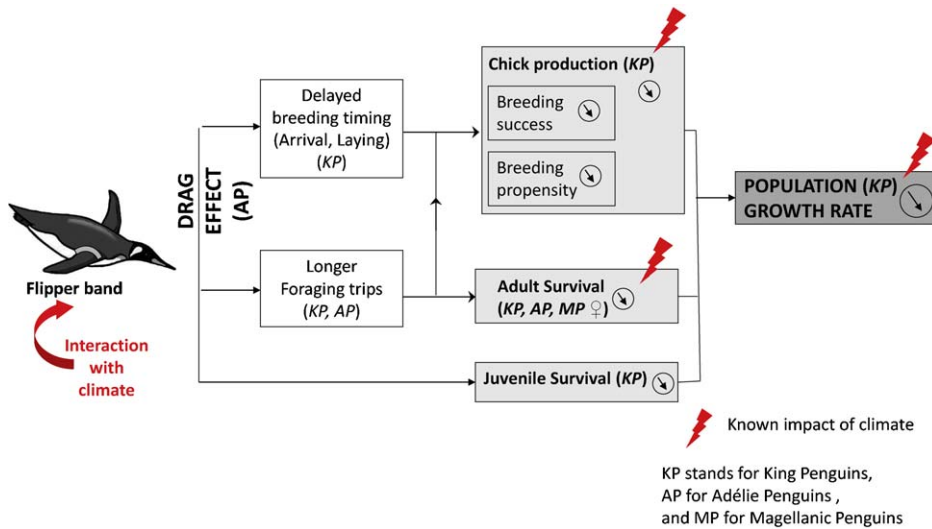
Flipper band

Interaction with climate

DRAG EFFECT (AP)

Delayed breeding timing (Arrival, Laying) (KP)

Longer Foraging trips (KP, AP)

Chick production (KP)

Breeding success

Breeding propensity

Adult Survival (KP, AP, MP ♀)

Juvenile Survival (KP)

POPULATION (KP) GROWTH RATE

Known impact of climate

KP stands for King Penguins, AP for Adélie Penguins , and MP for Magellanic Penguins